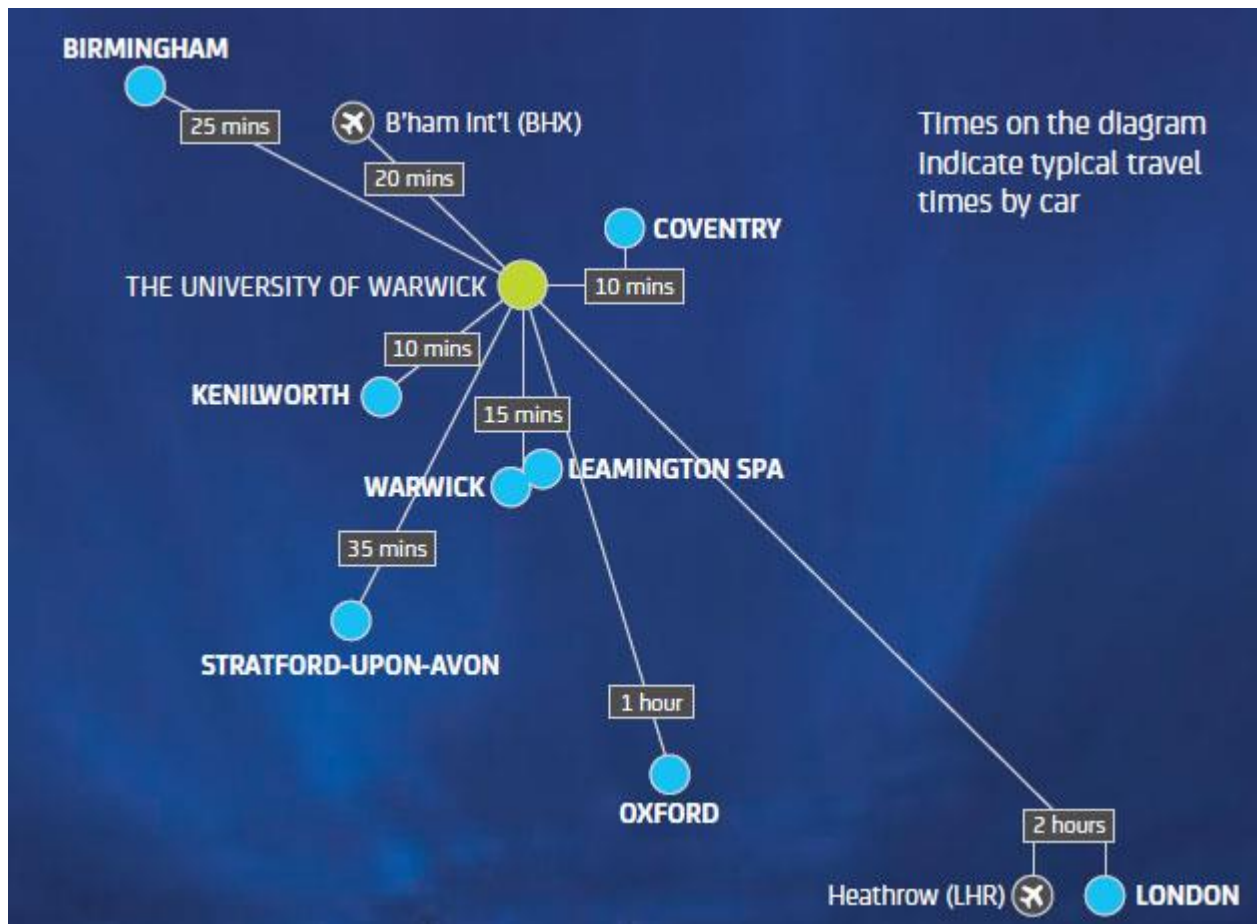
BIRMINGHAM

25 mins

B'ham Int'l (BHX)

20 mins

Times on the diagram indicate typical travel times by car

COVENTRY

THE UNIVERSITY OF WARWICK

10 mins

10 mins

KENILWORTH

15 mins

WARWICK

LEAMINGTON SPA

35 mins

STRATFORD-UPON-AVON

1 hour

OXFORD

2 hours

Heathrow (LHR)

LONDON